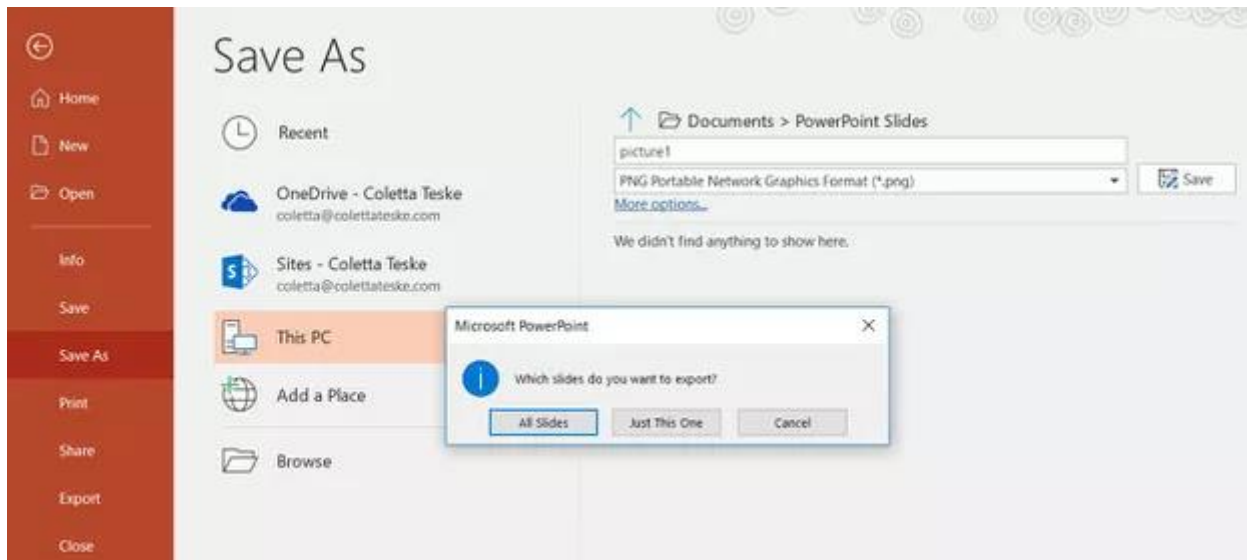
Home

New

Open

Info

Save

Save As

Print

Share

Export

Close

Save As

Recent

OneDrive - Coletta Teske
coletta@colettateske.com

Sites - Coletta Teske
coletta@colettateske.com

This PC

Add a Place

Browse

Documents > PowerPoint Slides

picture1

PNG Portable Network Graphics Format (*.png)

Save

More options...

We didn't find anything to show here.

Microsoft PowerPoint

Which slides do you want to export?

All Slides

Just This One

Cancel